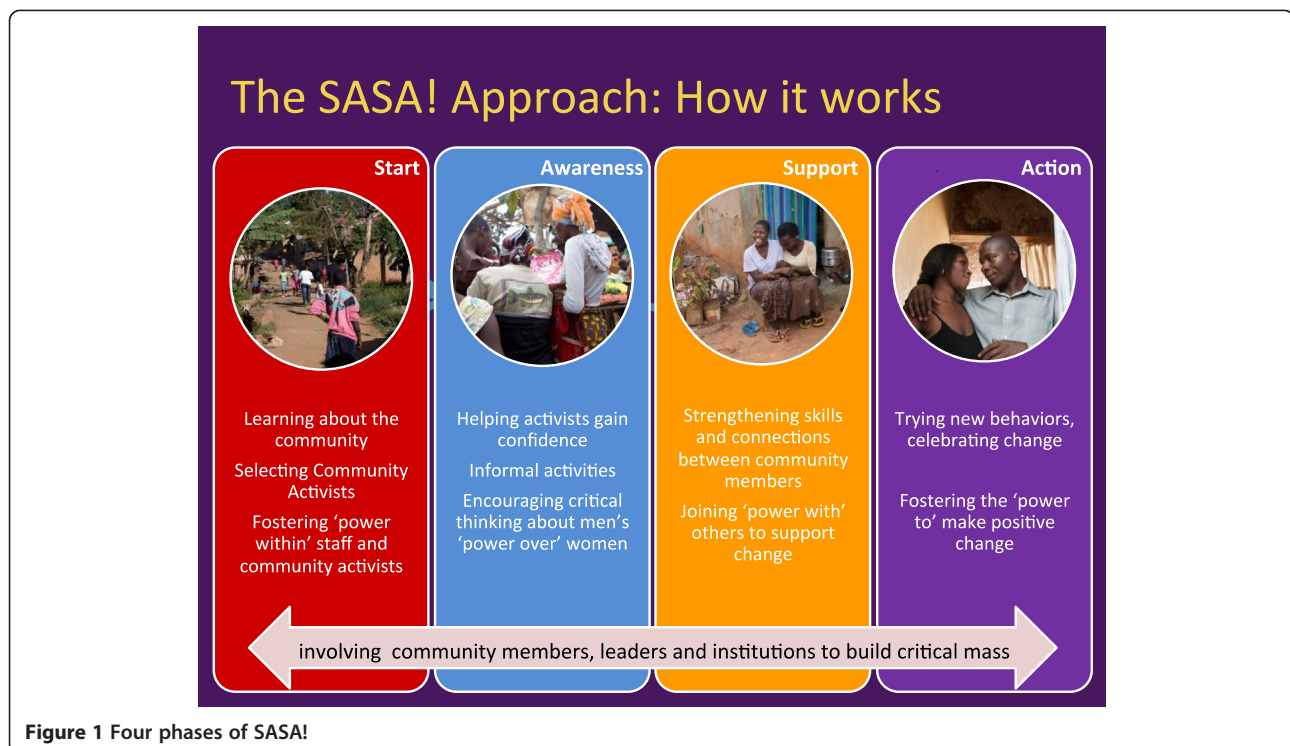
The SASA! Approach: How it works

Start

Learning about the community

Selecting Community Activists

Fostering 'power within' staff and community activists

Awareness

Helping activists gain confidence

Informal activities

Encouraging critical thinking about men's 'power over' women

Support

Strengthening skills and connections between community members

Joining 'power with' others to support change

Action

Trying new behaviors, celebrating change

Fostering the 'power to' make positive change

involving community members, leaders and institutions to build critical mass

Figure 1 Four phases of SASA!